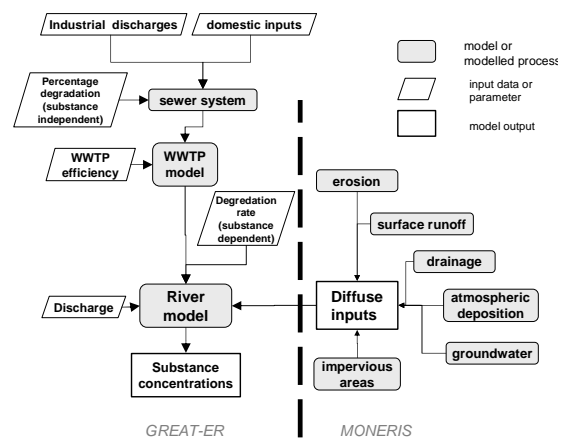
Industrial discharges

domestic inputs

model or modelled process

input data or parameter

model output

Percentage degradation (substance independent)

sewer system

WWTP efficiency

WWTP model

Degredation rate (substance dependent)

erosion

surface runoff

drainage

Discharge

River model

Diffuse inputs

atmospheric deposition

groundwater

Substance concentrations

impervious areas

GREAT-ER

MONERIS